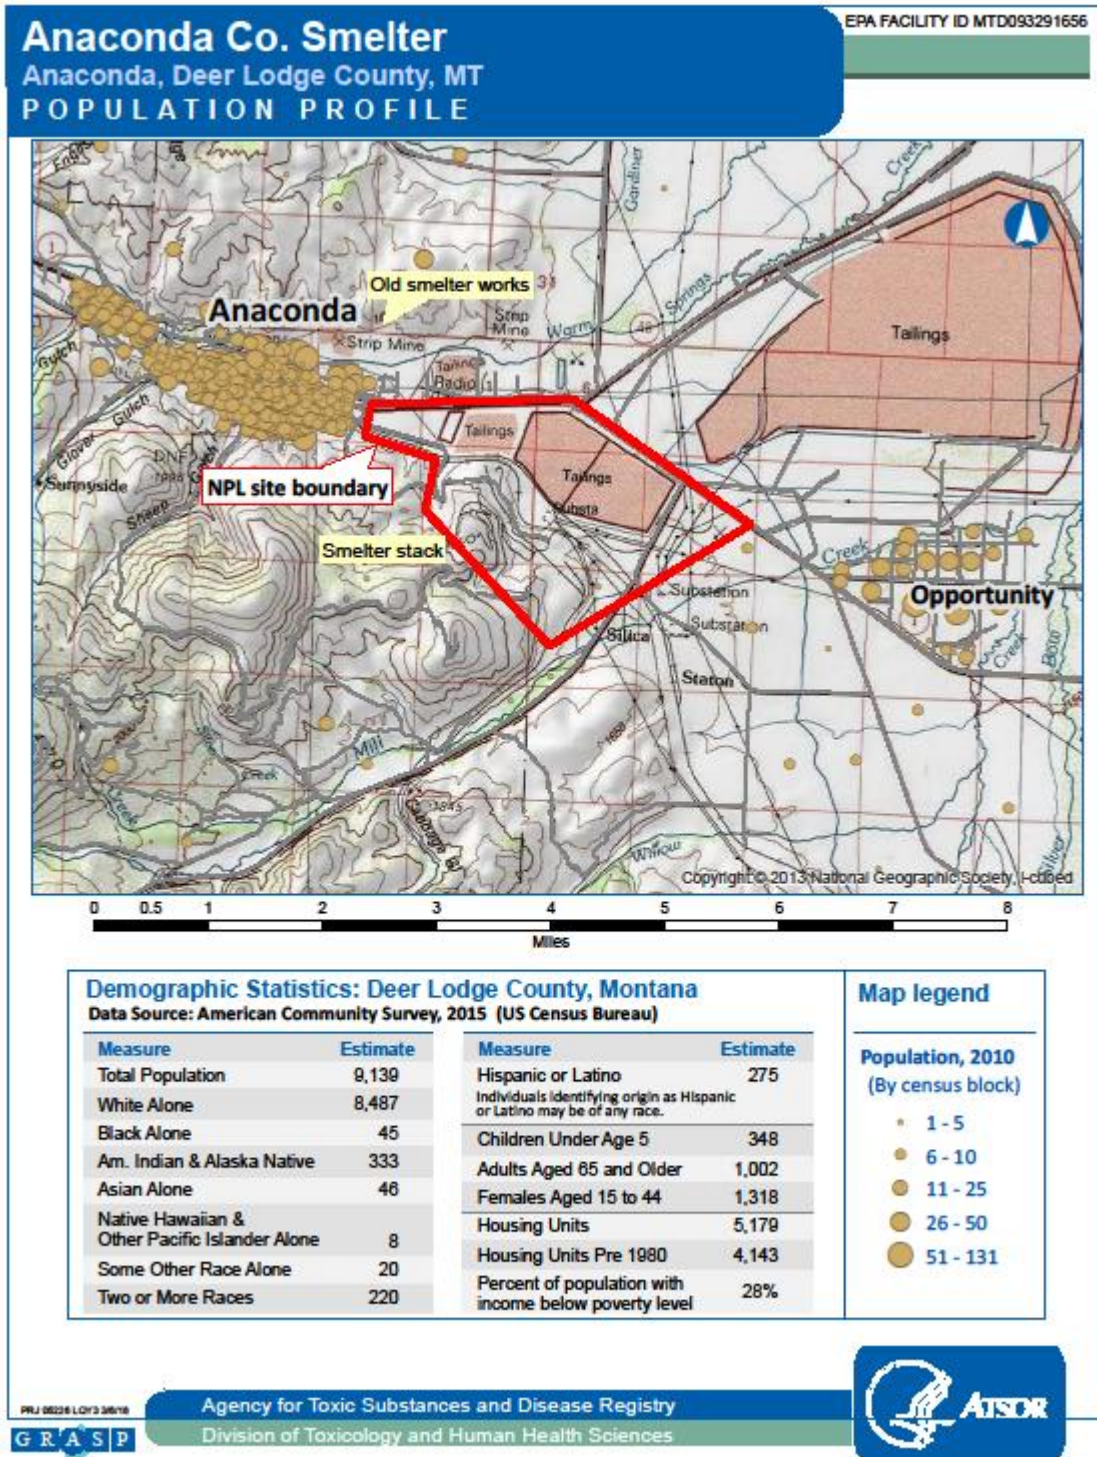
EPA FACILITY ID MTD093291656

Anaconda Co. Smelter
Anaconda, Deer Lodge County, MT
POPULATION PROFILE

Old smelter works
Anaconda
Strip Mine
Tailings
Tailings
Tailings
NPL site boundary
Sunnyside
Smelter stack
Substation
Substation
Silica
Staton
Opportunity
Warm
Springs
Creek
Mill
Willow
Copyright © 2013 National Geographic Society, i-cubed

0 0.5 1 2 3 4 5 6 7 8
Miles

Demographic Statistics: Deer Lodge County, Montana
Data Source: American Community Survey, 2015 (US Census Bureau)

| Measure | Estimate |
|---|---|
| Total Population | 9,139 |
| White Alone | 8,487 |
| Black Alone | 45 |
| Am. Indian & Alaska Native | 333 |
| Asian Alone | 46 |
| Native Hawaiian & Other Pacific Islander Alone | 8 |
| Some Other Race Alone | 20 |
| Two or More Races | 220 |

| Measure | Estimate |
|---|---|
| Hispanic or Latino<br>Individuals identifying origin as Hispanic or Latino may be of any race. | 275 |
| Children Under Age 5 | 348 |
| Adults Aged 65 and Older | 1,002 |
| Females Aged 15 to 44 | 1,318 |
| Housing Units | 5,179 |
| Housing Units Pre 1980 | 4,143 |
| Percent of population with income below poverty level | 28% |

Map legend
Population, 2010
(By census block)
1 - 5
6 - 10
11 - 25
26 - 50
51 - 131

PRJ 08226 LOY3 3/8/18
GRASP
Agency for Toxic Substances and Disease Registry
Division of Toxicology and Human Health Sciences
ATSDR